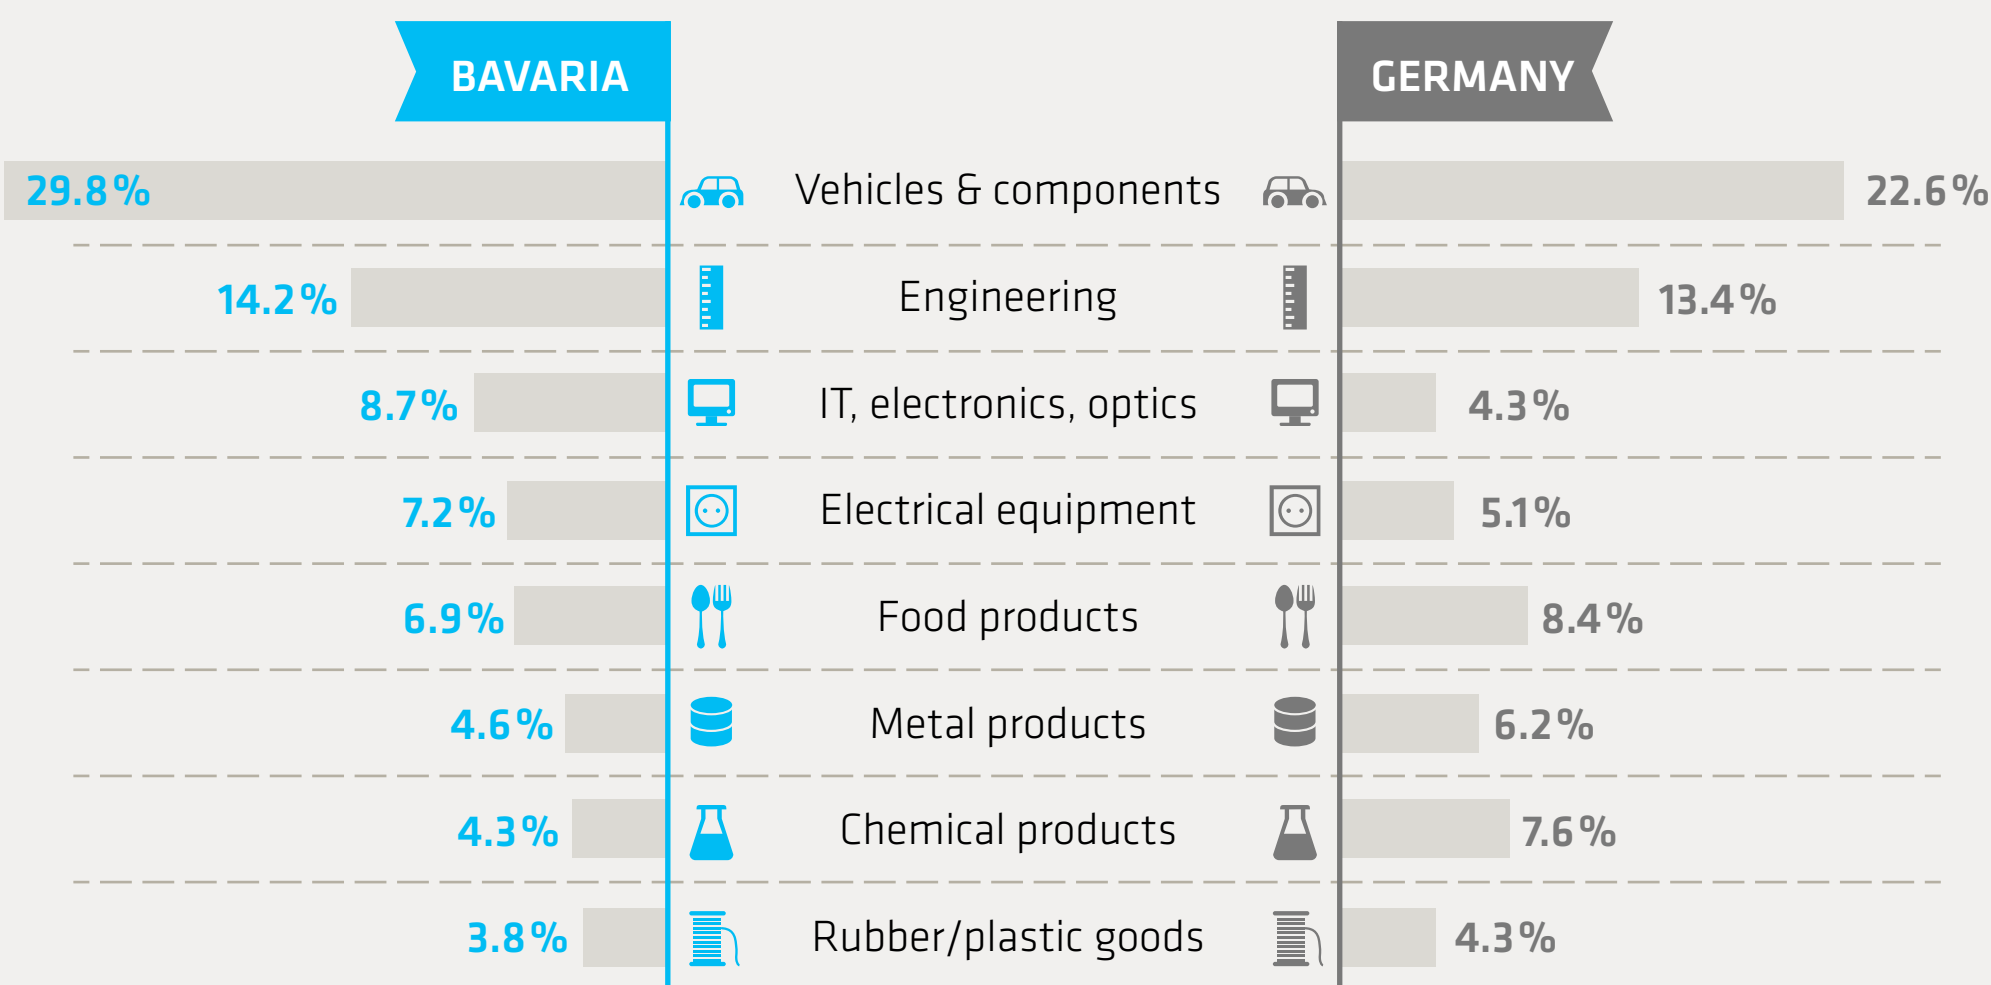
| BAVARIA | | GERMANY |
|---|---|---|
| 29.8 % | Vehicles & components | 22.6 % |
| 14.2 % | Engineering | 13.4 % |
| 8.7 % | IT, electronics, optics | 4.3 % |
| 7.2 % | Electrical equipment | 5.1 % |
| 6.9 % | Food products | 8.4 % |
| 4.6 % | Metal products | 6.2 % |
| 4.3 % | Chemical products | 7.6 % |
| 3.8 % | Rubber/plastic goods | 4.3 % |